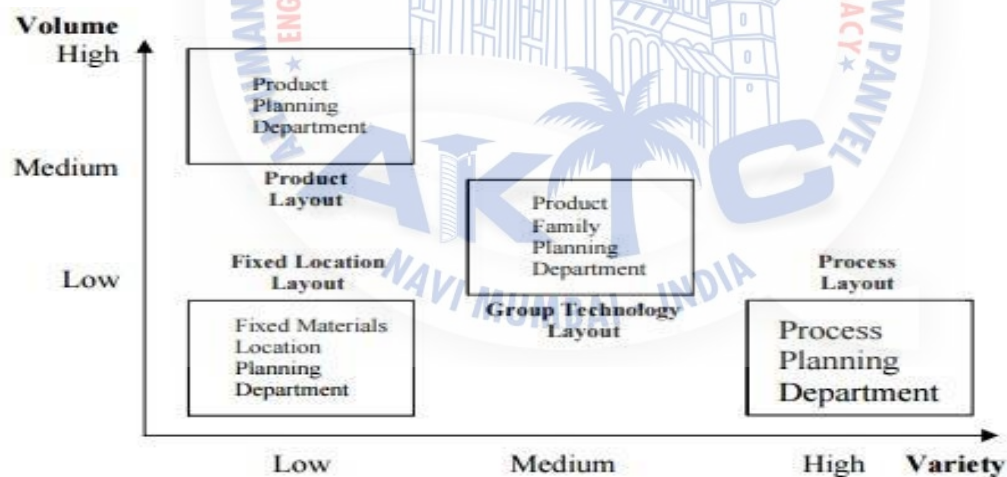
Volume
High

Product Planning Department

Medium

Product Layout

Product Family Planning Department

Low

Fixed Location Layout

Process Layout

Group Technology Layout

Fixed Materials Location Planning Department

Process Planning Department

Low Medium High Variety

NAVI MUMBAI - INDIA